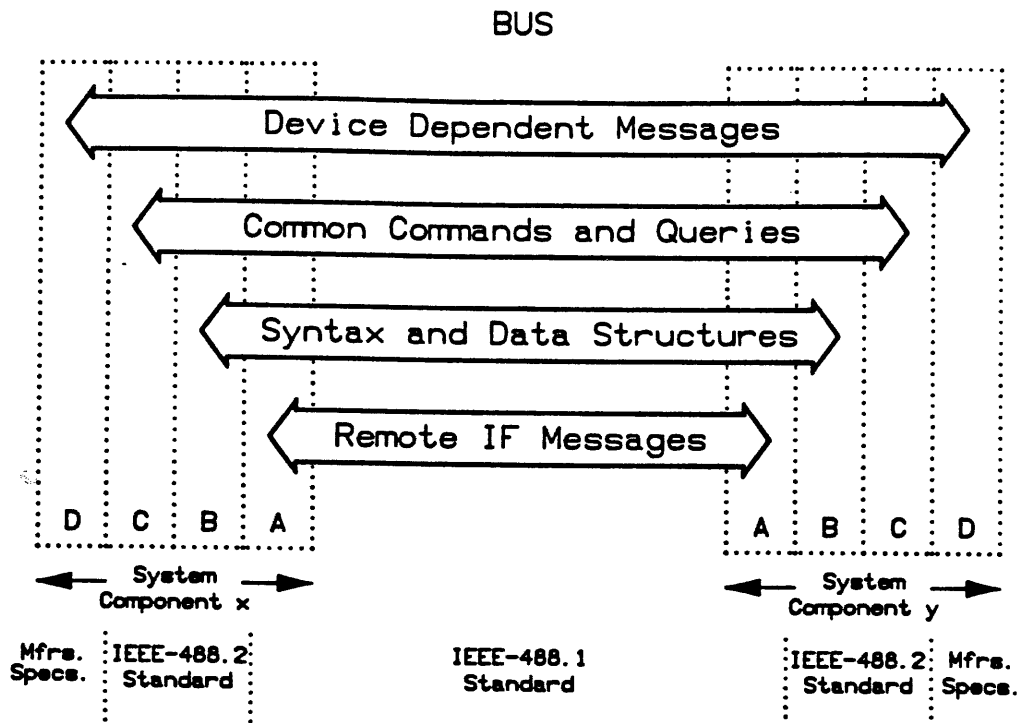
BUS

Device Dependent Messages

Common Commands and Queries

Syntax and Data Structures

Remote IF Messages

D C B A

A B C D

System Component x

System Component y

Mfrs. Specs.

IEEE-488.2 Standard

IEEE-488.1 Standard

IEEE-488.2 Standard

Mfrs. Specs.